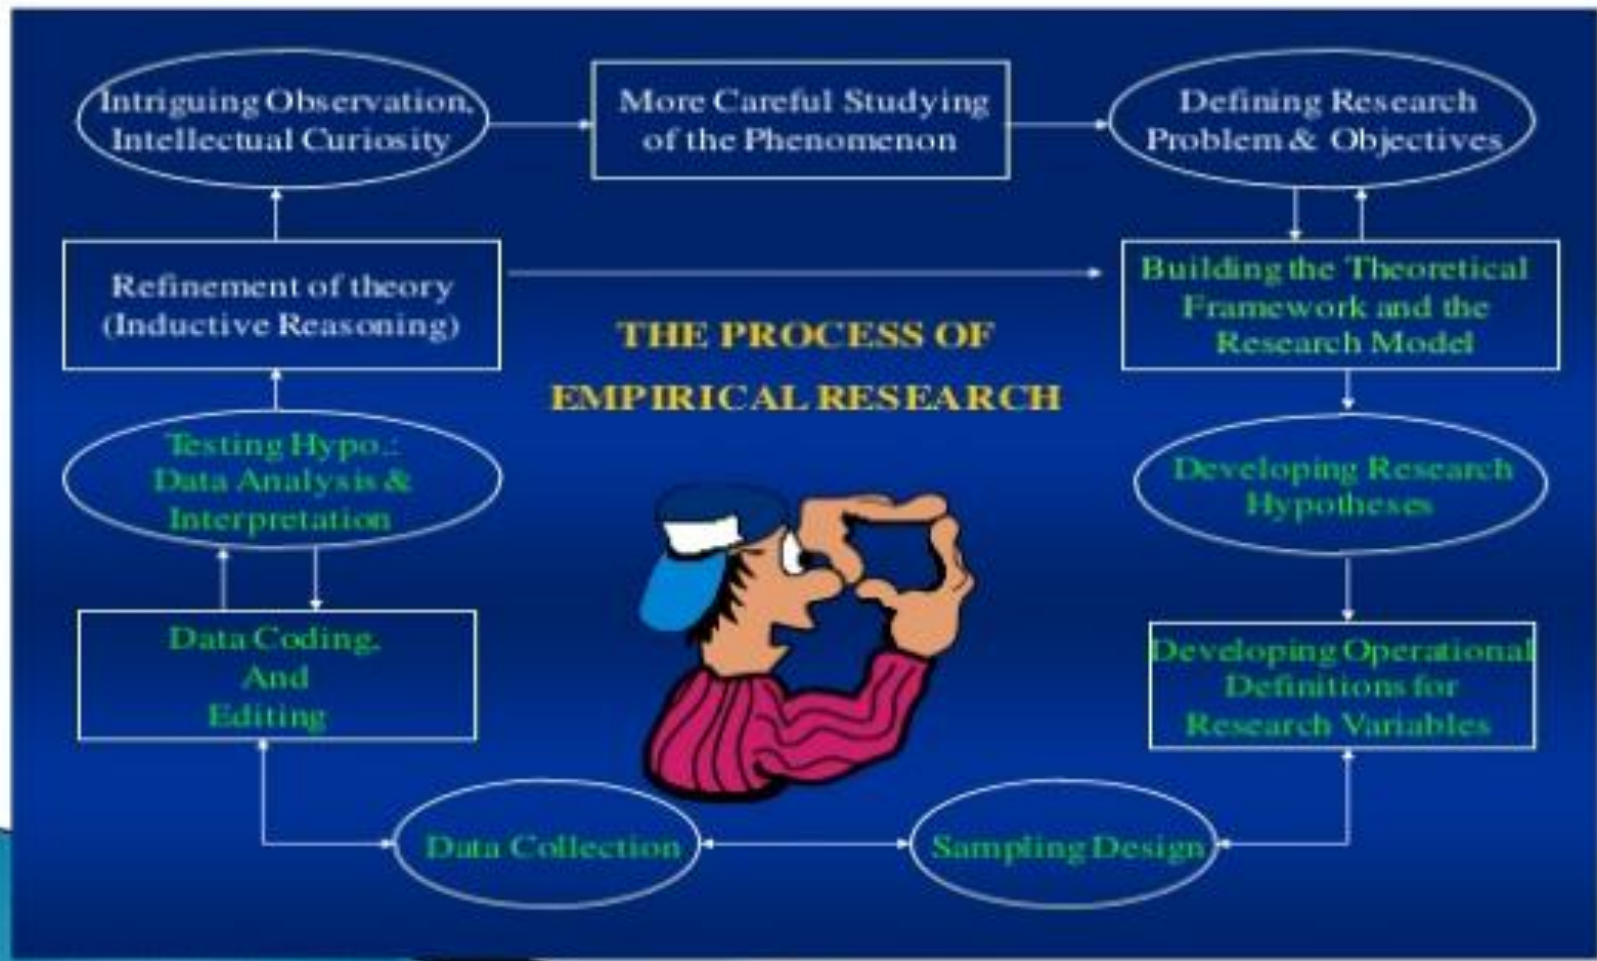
Intriguing Observation, Intellectual Curiosity

More Careful Studying of the Phenomenon

Defining Research Problem & Objectives

Refinement of theory (Inductive Reasoning)

THE PROCESS OF EMPIRICAL RESEARCH

Building the Theoretical Framework and the Research Model

Testing Hypo.: Data Analysis & Interpretation

Developing Research Hypotheses

Data Coding. And Editing

Developing Operational Definitions for Research Variables

Data Collection

Sampling Design